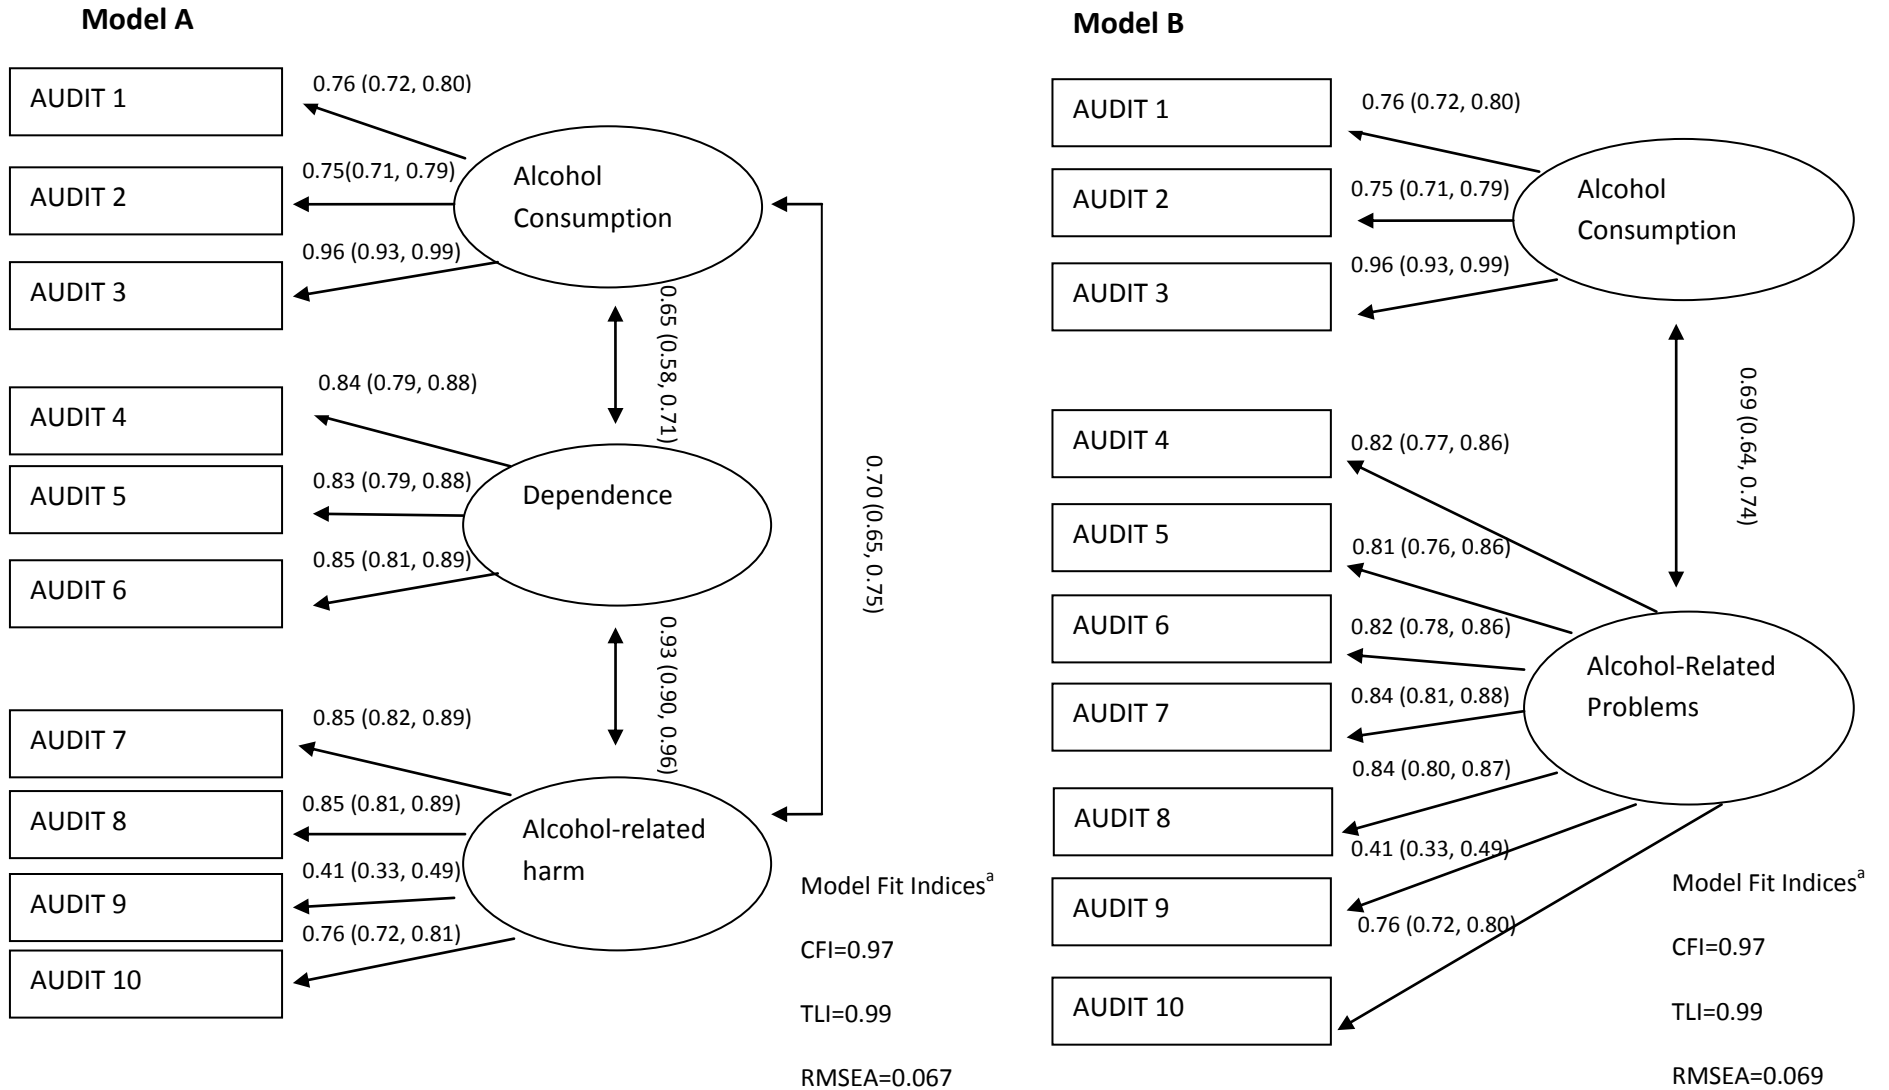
Model A

AUDIT 1
0.76 (0.72, 0.80)
AUDIT 2
0.75(0.71, 0.79)
Alcohol Consumption
AUDIT 3
0.96 (0.93, 0.99)
0.65 (0.58, 0.71)
0.70 (0.65, 0.75)
AUDIT 4
0.84 (0.79, 0.88)
AUDIT 5
0.83 (0.79, 0.88)
Dependence
AUDIT 6
0.85 (0.81, 0.89)
0.93 (0.90, 0.96)
AUDIT 7
0.85 (0.82, 0.89)
AUDIT 8
0.85 (0.81, 0.89)
Alcohol-related harm
AUDIT 9
0.41 (0.33, 0.49)
AUDIT 10
0.76 (0.72, 0.81)

Model Fit Indices$^{a}$
CFI=0.97
TLI=0.99
RMSEA=0.067

Model B

AUDIT 1
0.76 (0.72, 0.80)
AUDIT 2
0.75 (0.71, 0.79)
Alcohol Consumption
AUDIT 3
0.96 (0.93, 0.99)
0.69 (0.64, 0.74)
AUDIT 4
0.82 (0.77, 0.86)
AUDIT 5
0.81 (0.76, 0.86)
AUDIT 6
0.82 (0.78, 0.86)
Alcohol-Related Problems
AUDIT 7
0.84 (0.81, 0.88)
0.84 (0.80, 0.87)
AUDIT 8
0.41 (0.33, 0.49)
AUDIT 9
0.76 (0.72, 0.80)
AUDIT 10

Model Fit Indices$^{a}$
CFI=0.97
TLI=0.99
RMSEA=0.069